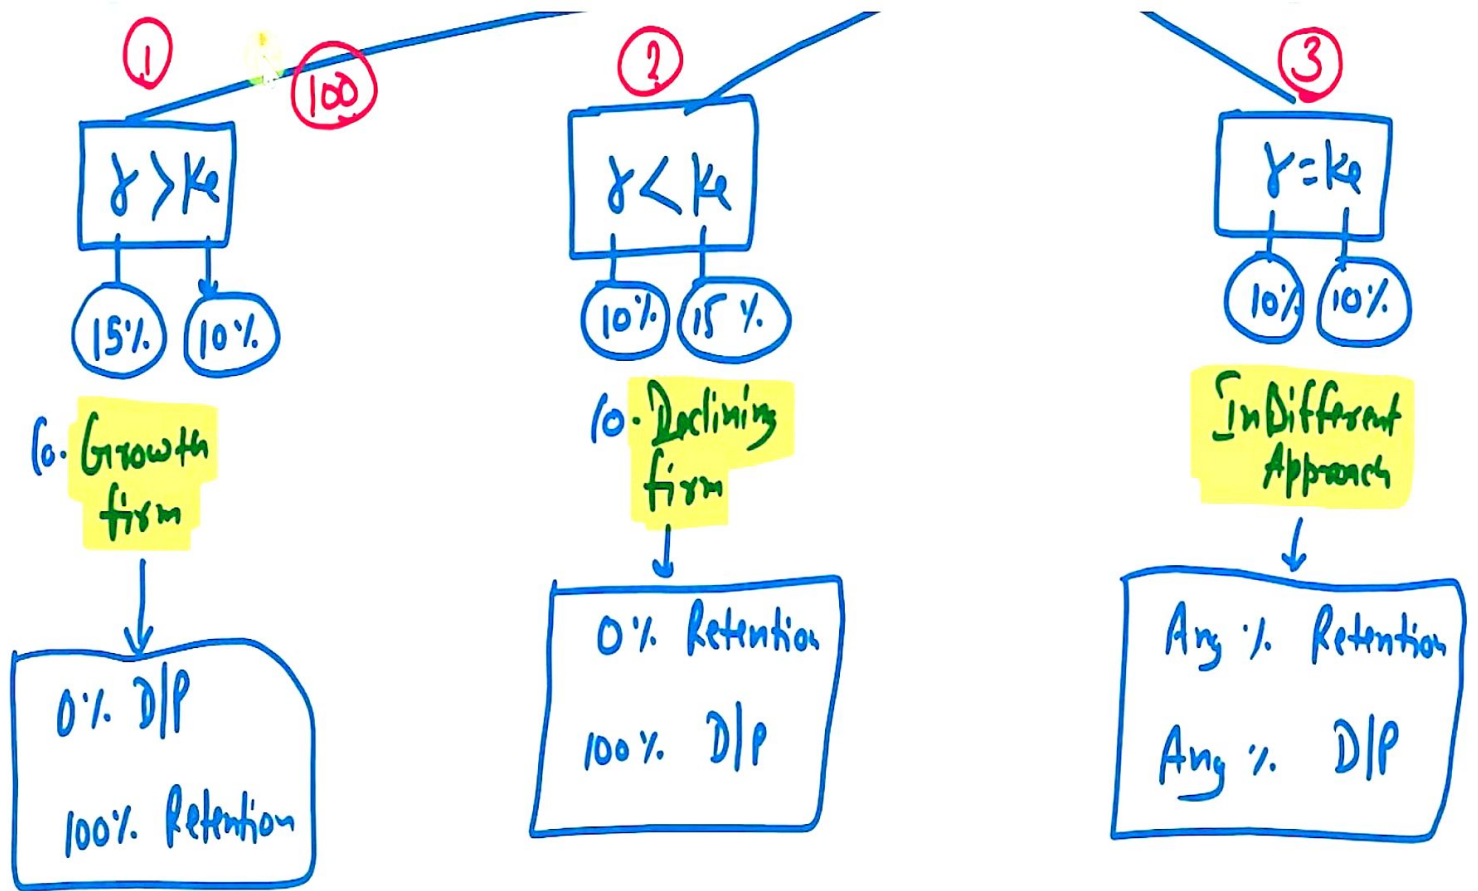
1

100

$\gamma > ke$

15% 10%

Co. Growth firm

0% D/P

100% Retention

2

$\gamma < ke$

10% 15%

Co. Declining firm

0% Retention

100% D/P

3

$\gamma = ke$

10% 10%

InDifferent Approach

Any % Retention

Any % D/P